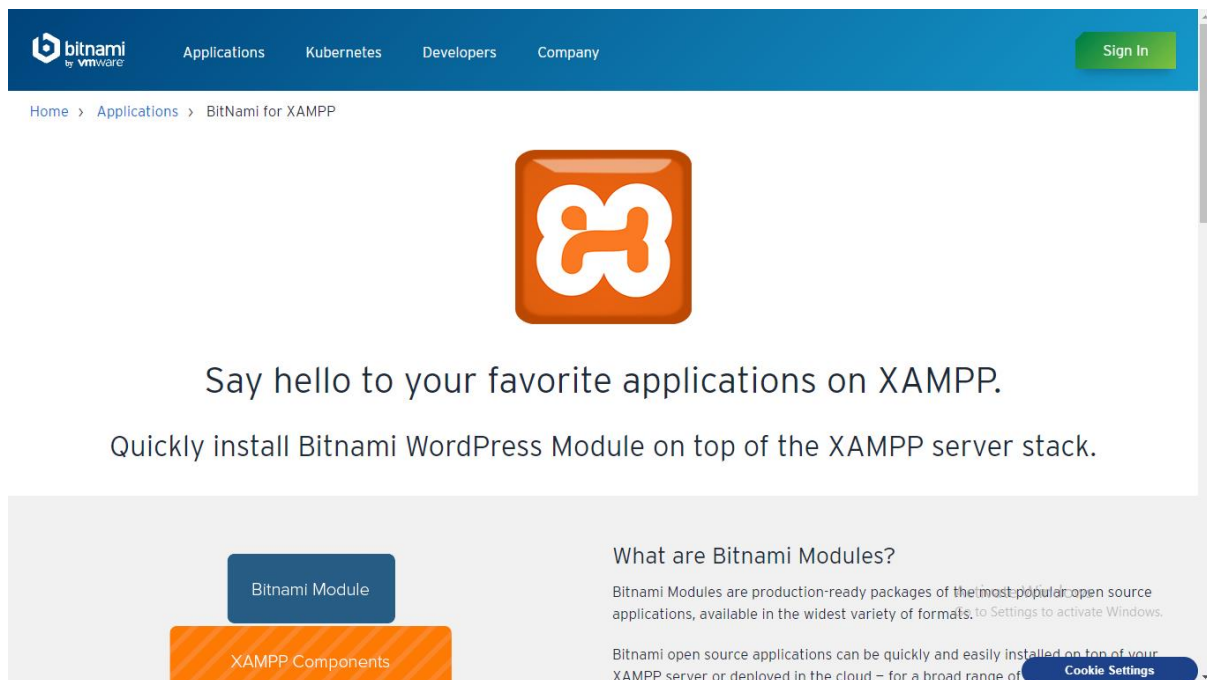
bitnami by vmware

Applications Kubernetes Developers Company

Sign In

Home › Applications › BitNami for XAMPP

Say hello to your favorite applications on XAMPP.

Quickly install Bitnami WordPress Module on top of the XAMPP server stack.

Bitnami Module

XAMPP Components

What are Bitnami Modules?

Bitnami Modules are production-ready packages of the most popular open source applications, available in the widest variety of formats.

Activate Windows
Go to Settings to activate Windows.

Bitnami open source applications can be quickly and easily installed on top of your XAMPP server or deployed in the cloud – for a broad range of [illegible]

Cookie Settings